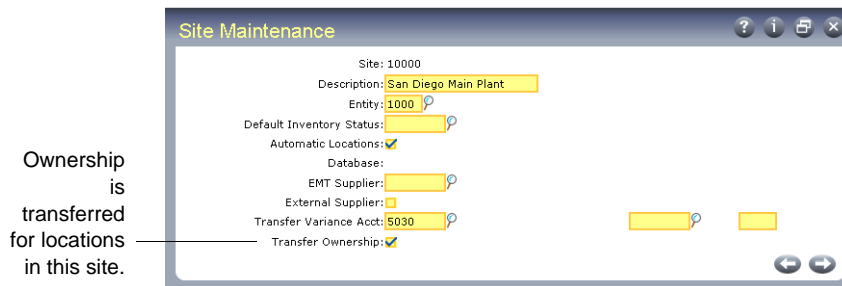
Site Maintenance

Site: 10000
Description: San Diego Main Plant
Entity: 1000
Default Inventory Status:
Automatic Locations:
Database:
EMT Supplier:
External Supplier:
Transfer Variance Acct: 5030
Transfer Ownership:

Ownership is transferred for locations in this site.